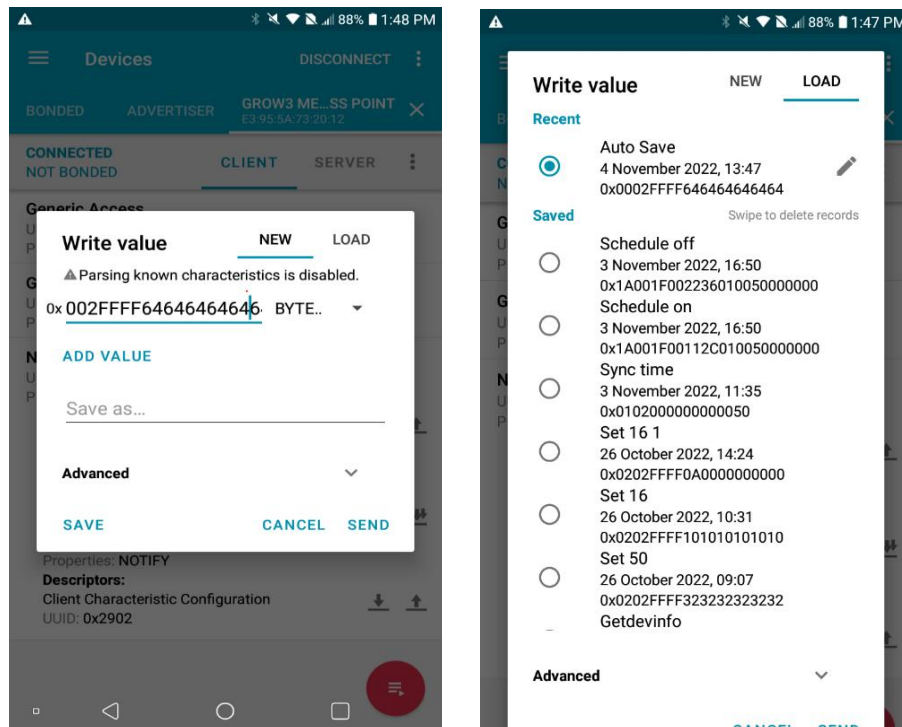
88% 1:48 PM

Devices DISCONNECT

BONDED ADVERTISER GROW3 ME...SS POINT
E3:95:5A:73:20:12

CONNECTED
NOT BONDED CLIENT SERVER

Generic Access

Write value NEW LOAD

Parsing known characteristics is disabled.

0x 002FFFF6464646464646 BYTE..

ADD VALUE

Save as...

Advanced

SAVE CANCEL SEND

Properties: NOTIFY
Descriptors:
Client Characteristic Configuration
UUID: 0x2902

88% 1:47 PM

Write value NEW LOAD

Recent

Auto Save
4 November 2022, 13:47
0x0002FFFF646464646464

Saved Swipe to delete records

Schedule off
3 November 2022, 16:50
0x1A001F002236010050000000

Schedule on
3 November 2022, 16:50
0x1A001F00112C010050000000

Sync time
3 November 2022, 11:35
0x0102000000000050

Set 16 1
26 October 2022, 14:24
0x0202FFFF0A0000000000

Set 16
26 October 2022, 10:31
0x0202FFFF101010101010

Set 50
26 October 2022, 09:07
0x0202FFFF323232323232

Getdevinfo

Advanced

CANCEL SEND